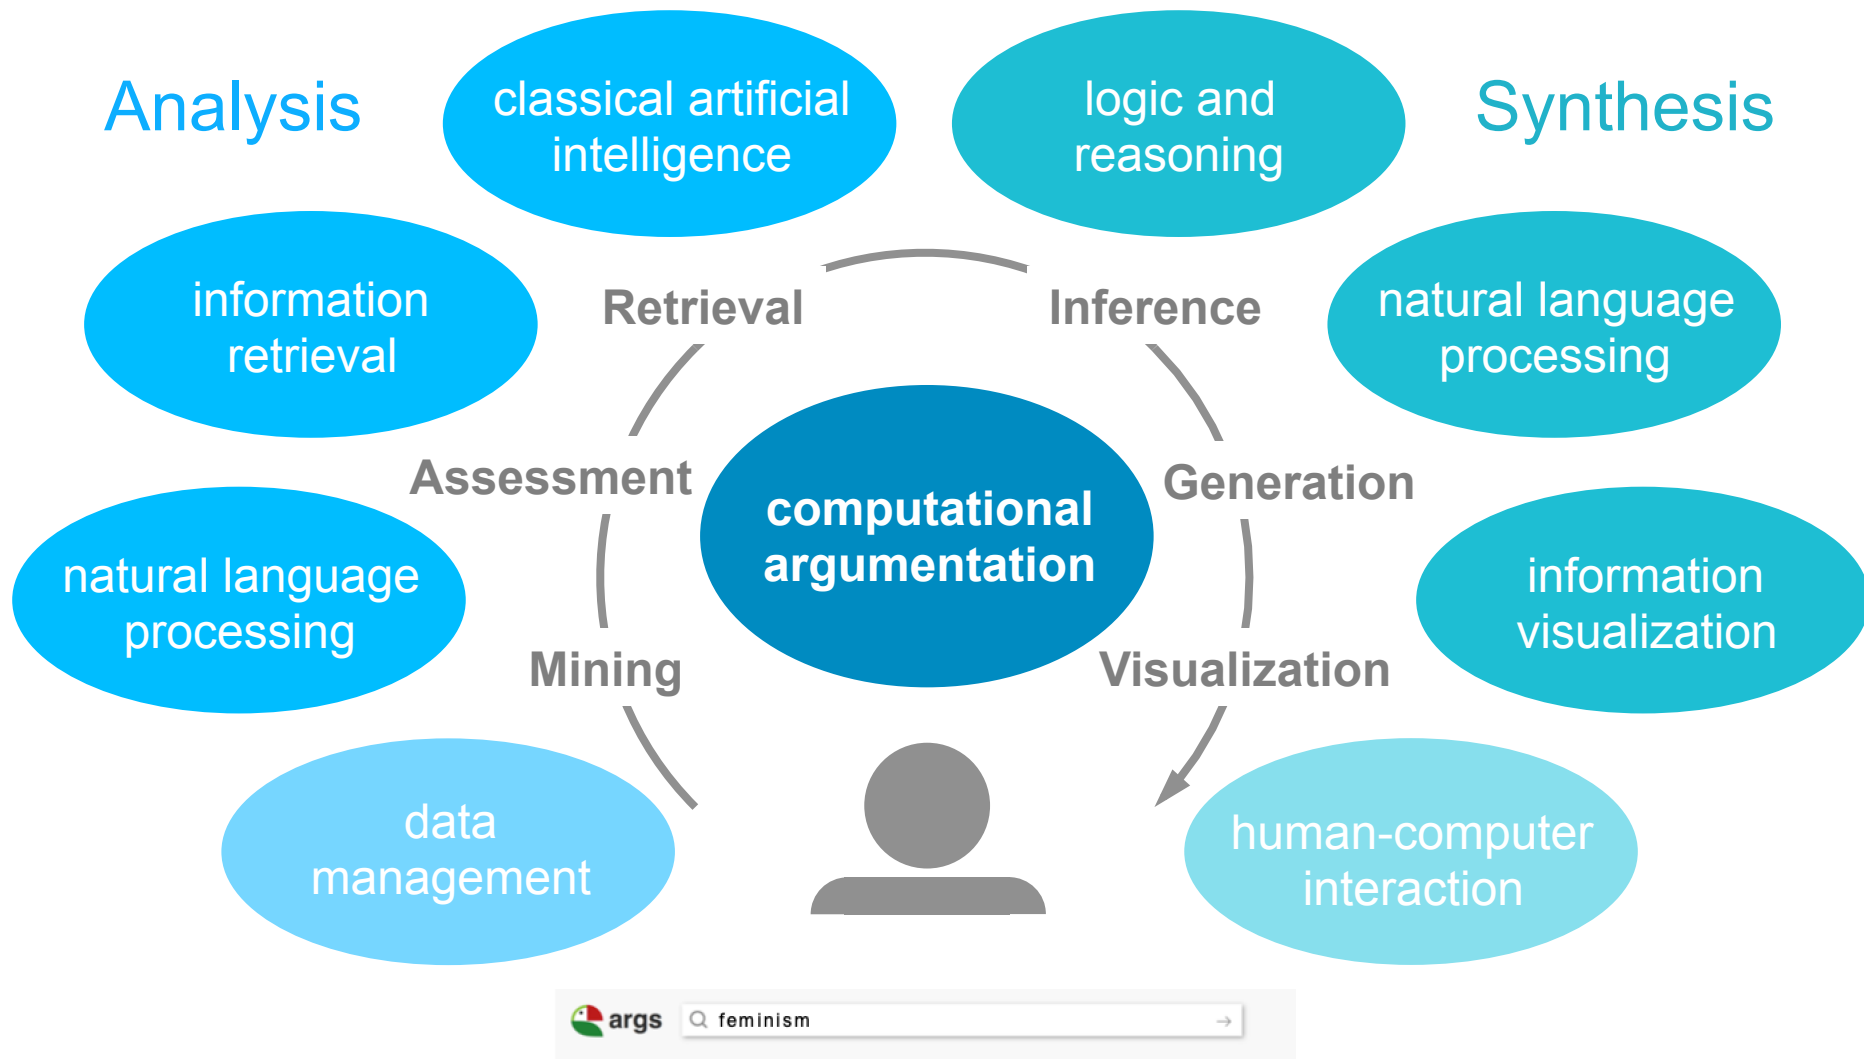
Analysis

classical artificial intelligence

logic and reasoning

Synthesis

information retrieval

Retrieval

Inference

natural language processing

Assessment

computational argumentation

Generation

natural language processing

information visualization

Mining

Visualization

data management

human-computer interaction

args

feminism